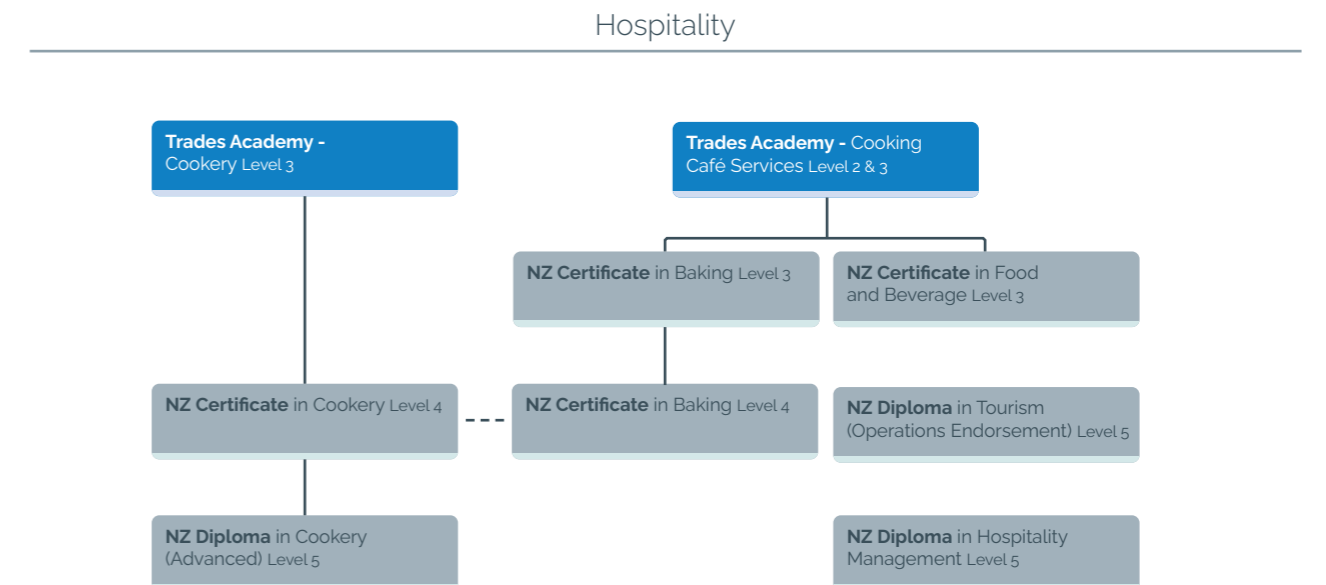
Hospitality

**Trades Academy -** Cookery Level 3

**Trades Academy -** Cooking Café Services Level 2 & 3

**NZ Certificate** in Baking Level 3

**NZ Certificate** in Food and Beverage Level 3

**NZ Certificate** in Cookery Level 4

**NZ Certificate** in Baking Level 4

**NZ Diploma** in Tourism (Operations Endorsement) Level 5

**NZ Diploma** in Cookery (Advanced) Level 5

**NZ Diploma** in Hospitality Management Level 5